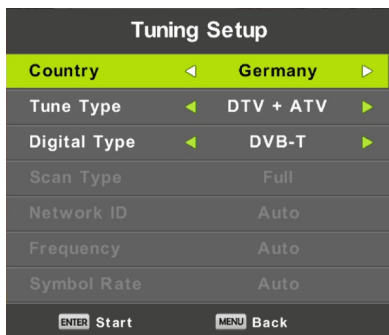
Tuning Setup

| | |
|---|---|
| Country | ◄ Germany ► |
| Tune Type | ◄ DTV + ATV ► |
| Digital Type | ◄ DVB-T ► |
| Scan Type | Full |
| Network ID | Auto |
| Frequency | Auto |
| Symbol Rate | Auto |

ENTER Start MENU Back